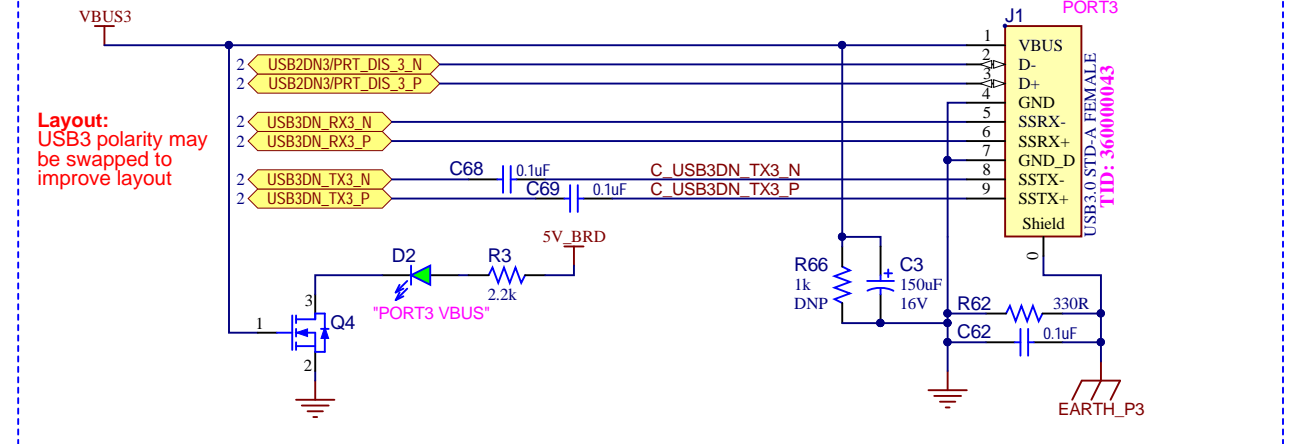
VBUS3

J1 PORT3

2 USB2DN3/PRT_DIS_3_N
2 USB2DN3/PRT_DIS_3_P

Layout:
USB3 polarity may be swapped to improve layout

2 USB3DN_RX3_N
2 USB3DN_RX3_P

2 USB3DN_TX3_N
2 USB3DN_TX3_P

C68 0.1uF C_USB3DN_TX3_N
C69 0.1uF C_USB3DN_TX3_P

1 VBUS
2 D-
3 D+
4 GND
5 SSRX-
6 SSRX+
7 GND_D
8 SSTX-
9 SSTX+
Shield

USB3.0 STD-A FEMALE
TID: 360000043

0

5V_BRD

D2 R3
2.2k
"PORT3 VBUS"

3
1 Q4
2

R66
1k
DNP

C3
150uF
16V

R62 330R

C62 0.1uF

EARTH_P3